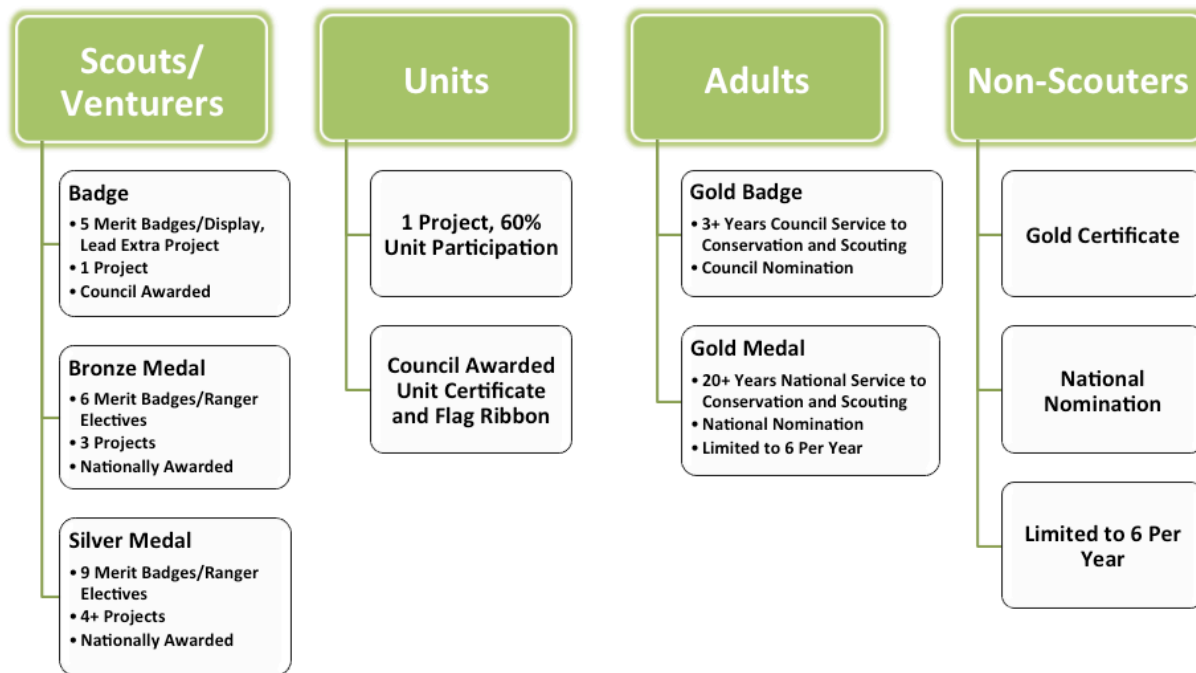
Scouts/ Venturers

Badge
• 5 Merit Badges/Display, Lead Extra Project
• 1 Project
• Council Awarded

Bronze Medal
• 6 Merit Badges/Ranger Electives
• 3 Projects
• Nationally Awarded

Silver Medal
• 9 Merit Badges/Ranger Electives
• 4+ Projects
• Nationally Awarded

Units

1 Project, 60% Unit Participation

Council Awarded Unit Certificate and Flag Ribbon

Adults

Gold Badge
• 3+ Years Council Service to Conservation and Scouting
• Council Nomination

Gold Medal
• 20+ Years National Service to Conservation and Scouting
• National Nomination
• Limited to 6 Per Year

Non-Scouters

Gold Certificate

National Nomination

Limited to 6 Per Year